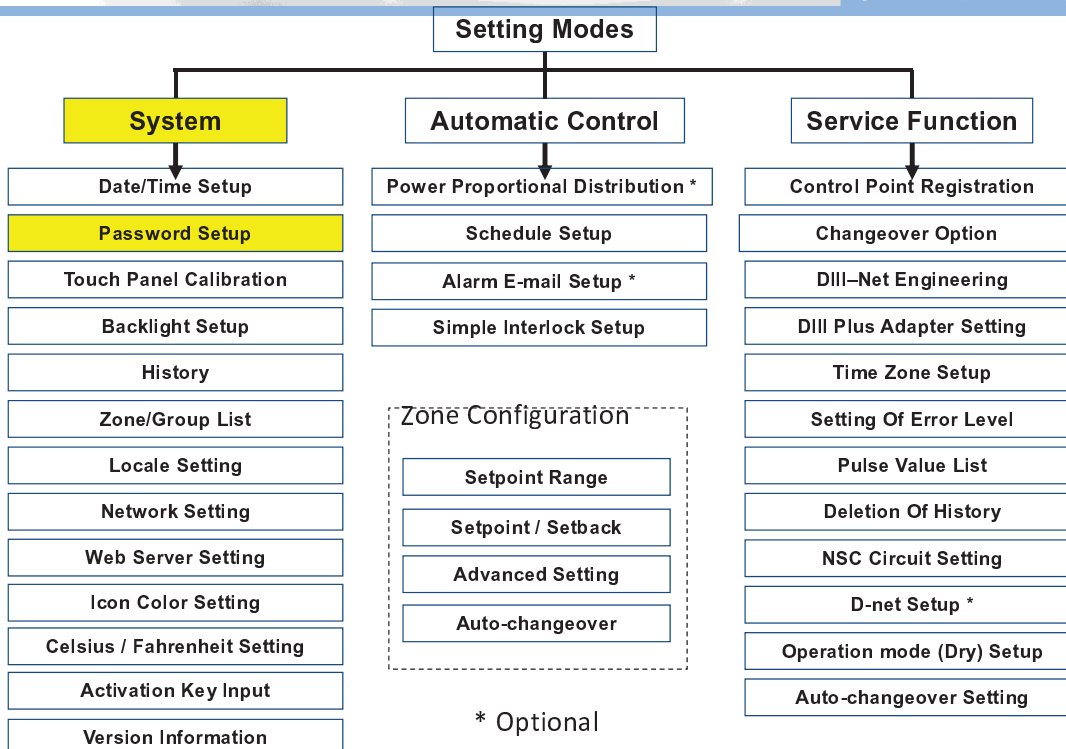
Setting Modes

System

Date/Time Setup

Password Setup

Touch Panel Calibration

Backlight Setup

History

Zone/Group List

Locale Setting

Network Setting

Web Server Setting

Icon Color Setting

Celsius / Fahrenheit Setting

Activation Key Input

Version Information

Automatic Control

Power Proportional Distribution *

Schedule Setup

Alarm E-mail Setup *

Simple Interlock Setup

Zone Configuration

Setpoint Range

Setpoint / Setback

Advanced Setting

Auto-changeover

* Optional

Service Function

Control Point Registration

Changeover Option

DIII–Net Engineering

DIII Plus Adapter Setting

Time Zone Setup

Setting Of Error Level

Pulse Value List

Deletion Of History

NSC Circuit Setting

D-net Setup *

Operation mode (Dry) Setup

Auto-changeover Setting